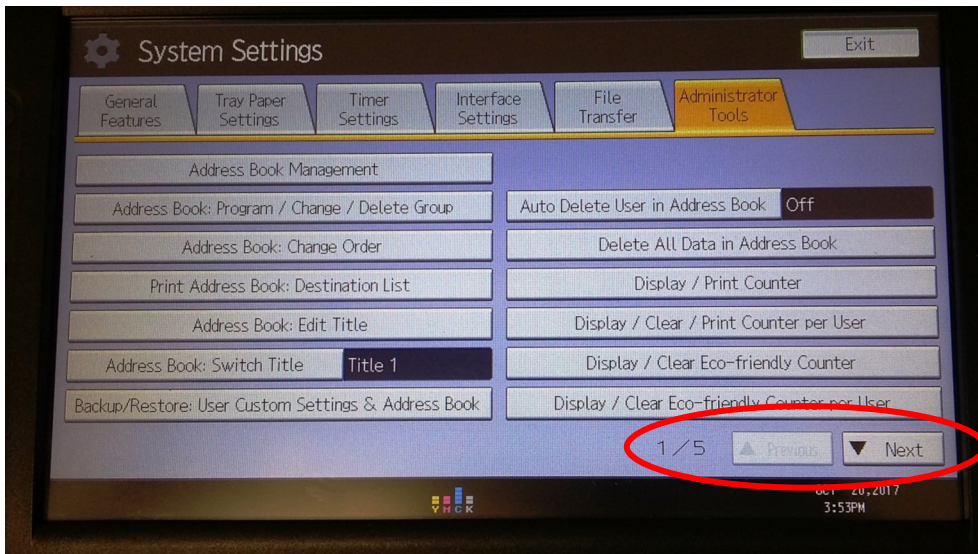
System Settings

Exit

General Features

Tray Paper Settings

Timer Settings

Interface Settings

File Transfer

Administrator Tools

Address Book Management

Address Book: Program / Change / Delete Group

Auto Delete User in Address Book Off

Address Book: Change Order

Delete All Data in Address Book

Print Address Book: Destination List

Display / Print Counter

Address Book: Edit Title

Display / Clear / Print Counter per User

Address Book: Switch Title Title 1

Display / Clear Eco-friendly Counter

Backup/Restore: User Custom Settings & Address Book

Display / Clear Eco-friendly Counter per User

1/5

Previous

Next

YMCK

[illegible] 20,2017
3:53PM